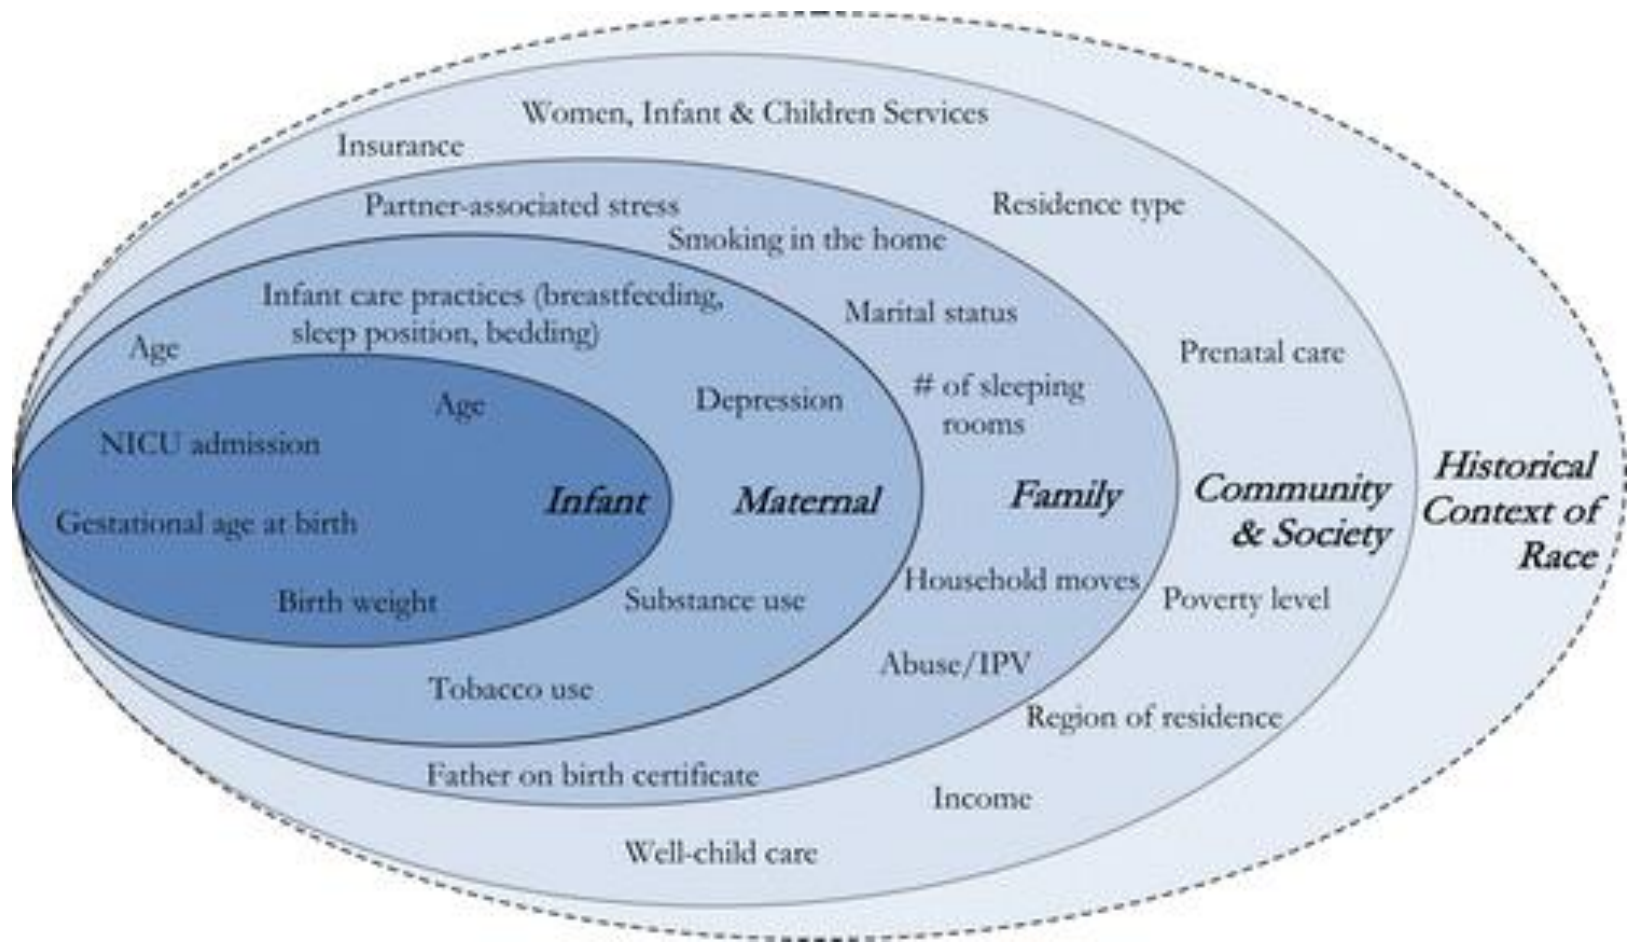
Women, Infant & Children Services

Insurance

Partner-associated stress

Residence type

Smoking in the home

Infant care practices (breastfeeding, sleep position, bedding)

Marital status

Age

Prenatal care

Age

Depression

# of sleeping rooms

NICU admission

Infant

Maternal

Family

Community & Society

Historical Context of Race

Gestational age at birth

Household moves

Poverty level

Birth weight

Substance use

Abuse/IPV

Tobacco use

Region of residence

Father on birth certificate

Income

Well-child care